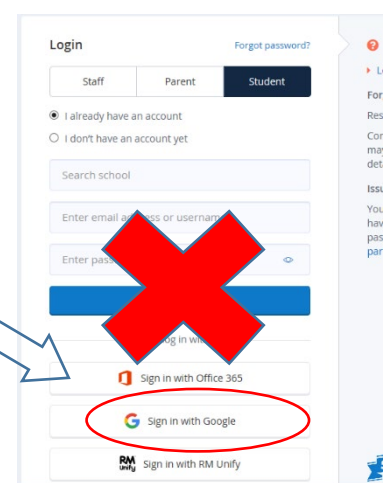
Login

Forgot password?

Staff | Parent | Student

I already have an account

I don't have an account yet

Search school

Enter email a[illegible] or usernam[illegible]

Enter pass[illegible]

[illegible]og in wi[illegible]

Sign in with Office 365

Sign in with Google

RM Unify Sign in with RM Unify

L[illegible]

For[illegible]

Res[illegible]

Cor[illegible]
may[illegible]
det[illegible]

Issu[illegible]

You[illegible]
hav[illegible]
pas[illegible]
par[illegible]